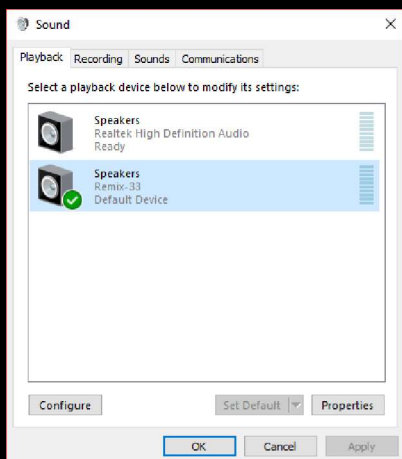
Sound

×

Playback Recording Sounds Communications

Select a playback device below to modify its settings:

Speakers
Realtek High Definition Audio
Ready

Speakers
Remix-33
Default Device

Configure

Set Default

Properties

OK

Cancel

Apply